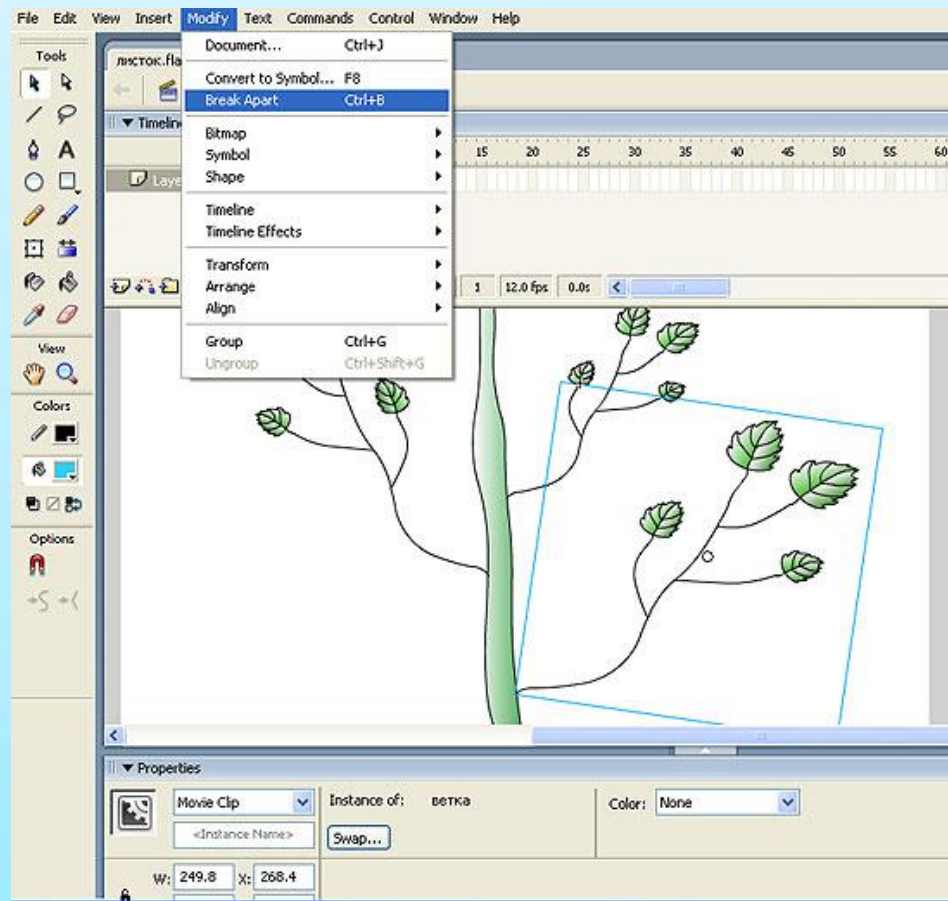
File Edit View Insert Modify Text Commands Control Window Help

Tools

листок.fla

Timeline

Layer

Document... Ctrl+J

Convert to Symbol... F8
Break Apart Ctrl+B

Bitmap
Symbol
Shape

Timeline
Timeline Effects

Transform
Arrange
Align

Group Ctrl+G
Ungroup Ctrl+Shift+G

15 20 25 30 35 40 45 50 55 60

1 12.0 fps 0.0s

View

Colors

Options

Properties

Movie Clip

<Instance Name>

Instance of: ветка

Swap...

Color: None

W: 249.8 X: 268.4